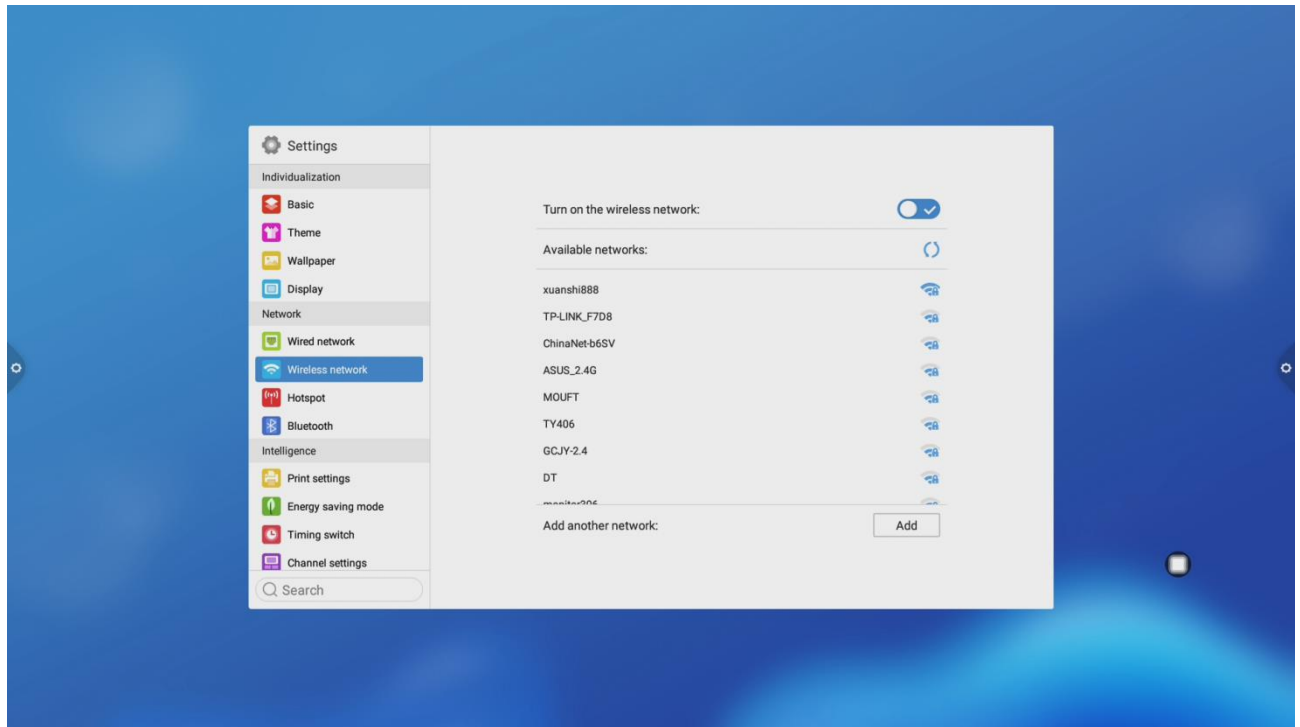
Settings

Individualization

Basic

Theme

Wallpaper

Display

Network

Wired network

Wireless network

Hotspot

Bluetooth

Intelligence

Print settings

Energy saving mode

Timing switch

Channel settings

Search

Turn on the wireless network:

Available networks:

xuanshi888

TP-LINK_F7D8

ChinaNet-b6SV

ASUS_2.4G

MOUFT

TY406

GCJY-2.4

DT

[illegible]

Add another network:

Add